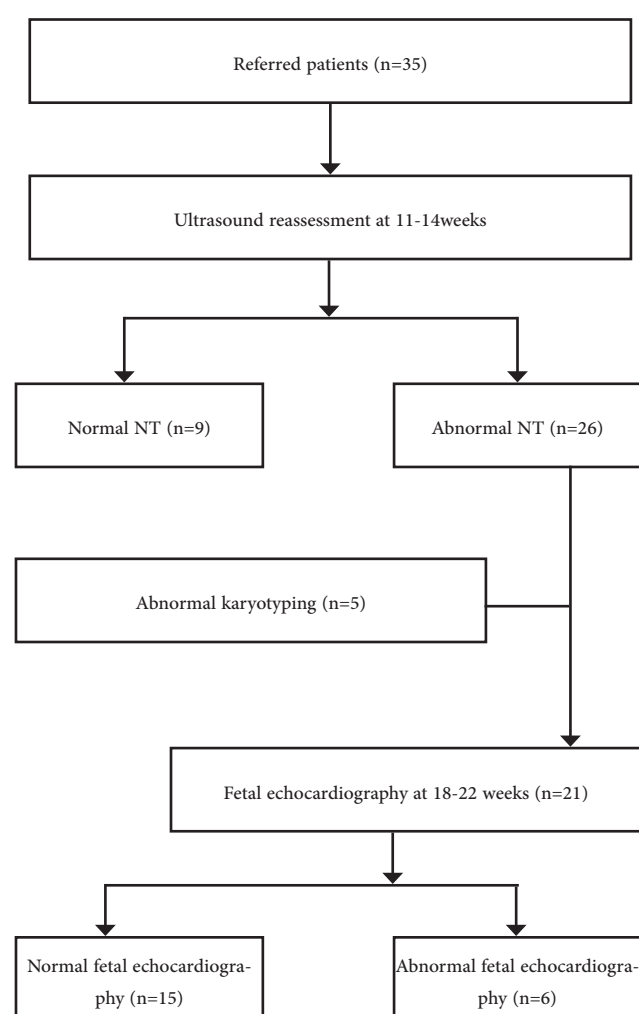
Referred patients (n=35)

Ultrasound reassessment at 11-14weeks

Normal NT (n=9)

Abnormal NT (n=26)

Abnormal karyotyping (n=5)

Fetal echocardiography at 18-22 weeks (n=21)

Normal fetal echocardiography (n=15)

Abnormal fetal echocardiography (n=6)